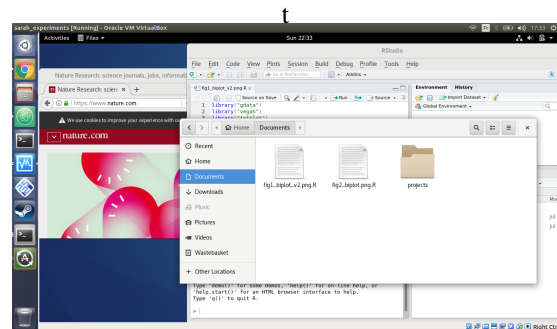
t

sarah_experiments [Running] - Oracle VM VirtualBox

Activities Files ▾

Sun 22:33

17:33

RStudio

File Edit Code View Plots Session Build Debug Profile Tools Help

Go to file/function

Addins ▾

Nature Research: science journals, jobs, informat

Nature Research: scien ×

https://www.nature.com

We use cookies to improve your experience with

nature.com

fig1_biplot_v2.png.R ×

Source on Save

Run

Source ▾

1 library("gdata")
2 library("vegan")
3 library("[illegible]")

Environment History

Import Dataset ▾

Global Environment ▾

Home Documents

Recent

Home

Documents

Downloads

Music

Pictures

Videos

Wastebasket

+ Other Locations

fig1...biplot..v2.png.R

fig2...biplot.png.R

projects

Type 'demo()' for some demos, 'help()' for on-line help, or
'help.start()' for an HTML browser interface to help.
Type 'q()' to quit R.

>

Jul

Jul

Right Ctrl